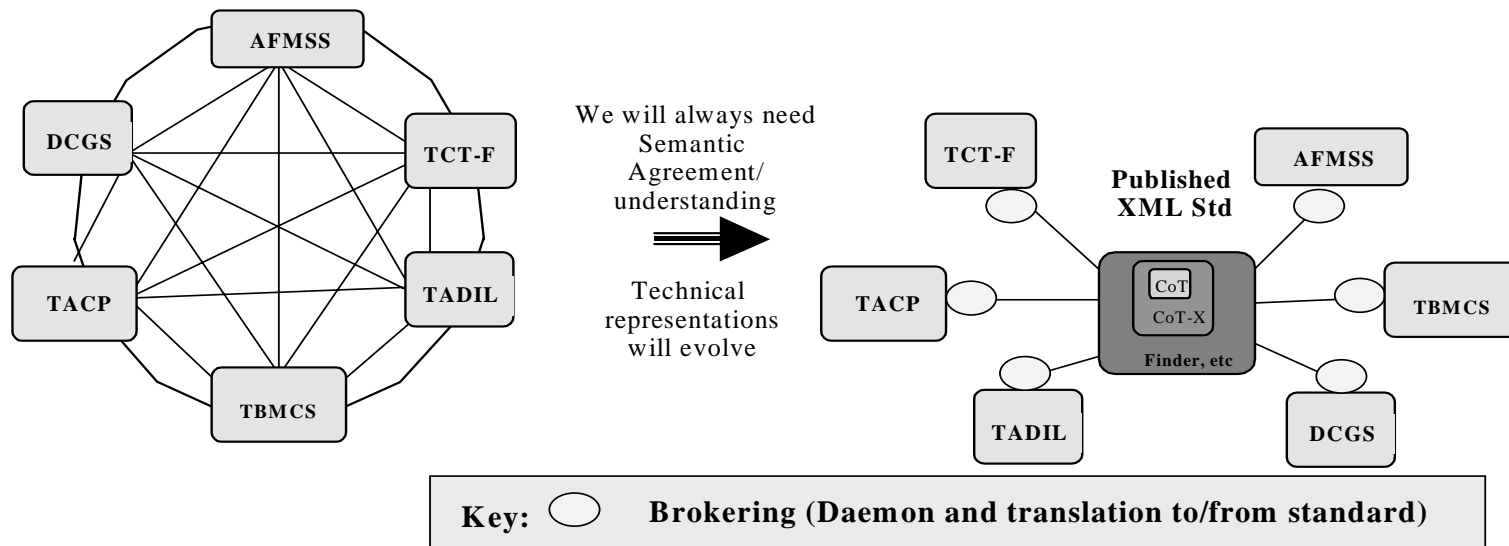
AFMSS

DCGS

TCT-F

TACP

TADIL

TBMCS

We will always need Semantic Agreement/ understanding

Technical representations will evolve

TCT-F

Published XML Std

AFMSS

TACP

CoT

CoT-X

Finder, etc

TBMCS

TADIL

DCGS

Key: Brokering (Daemon and translation to/from standard)